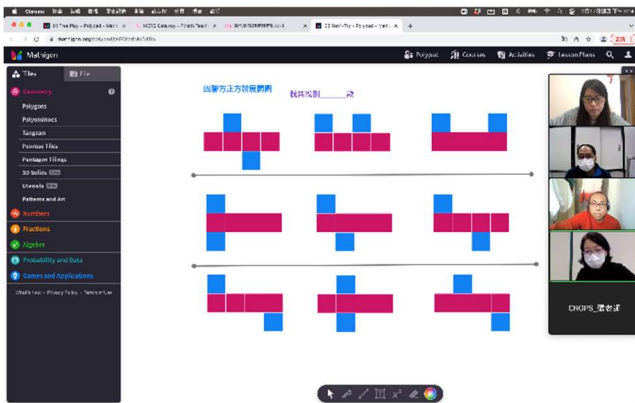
Chrome

Mathigon

Polypad Courses Activities Lesson Plans

Tiles File

Geometry

Polygons

Polyominoes

Tangram

Pentomino Tiles

Pentagon Tilings

3D Solids

Utensils

Patterns and Art

Numbers

Fractions

Algebra

Probability and Data

Games and Applications

What's New · Privacy Policy · Terms of Use

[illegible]

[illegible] _____

CROPS_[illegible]